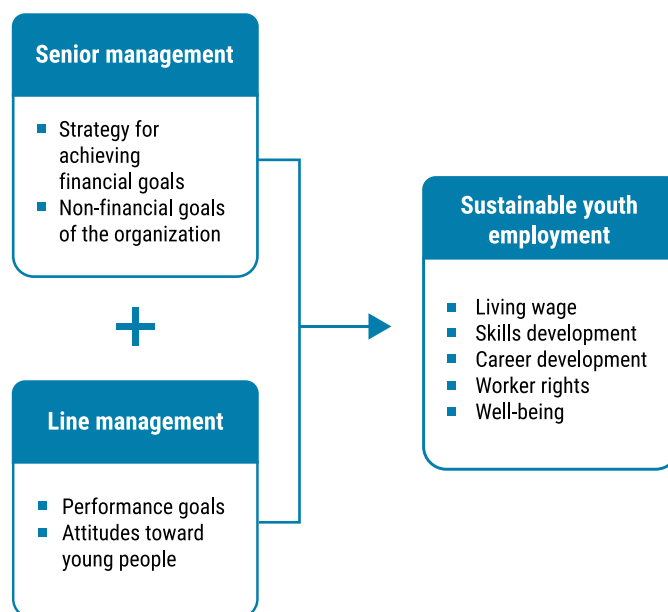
Senior management

- Strategy for achieving financial goals
- Non-financial goals of the organization

+

Line management

- Performance goals
- Attitudes toward young people

Sustainable youth employment

- Living wage
- Skills development
- Career development
- Worker rights
- Well-being